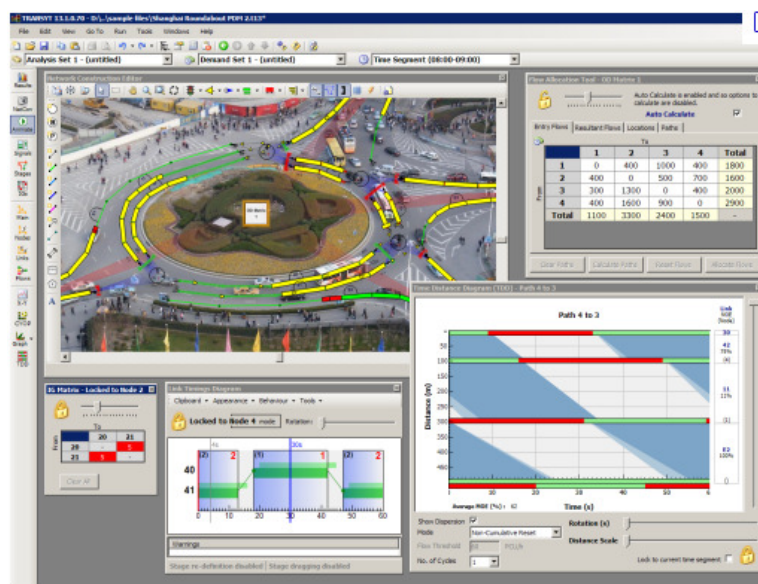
TRANSYT 13.1.0.70 - D:\...\sample files\Shanghai Roundabout PDM 2.t13*

File Edit View Go To Run Tools Windows Help

Analysis Set 1 - (untitled)

Demand Set 1 - (untitled)

Time Segment (08:00-09:00)

Network Construction Editor

Flow Allocation Tool - OD Matrix 1

Auto Calculate is enabled and so options to calculate are disabled.

Auto Calculate

Entry Flows | Resultant Flows | Locations | Paths

To

| From | 1 | 2 | 3 | 4 | Total |
|---|---|---|---|---|---|
| 1 | 0 | 400 | 1000 | 400 | 1800 |
| 2 | 400 | 0 | 500 | 700 | 1600 |
| 3 | 300 | 1300 | 0 | 400 | 2000 |
| 4 | 400 | 1600 | 900 | 0 | 2900 |
| Total | 1100 | 3300 | 2400 | 1500 | - |

Clear Paths | Calculate Paths | Reset Flows | Allocate Flows

Results

NetCon

Analysis

Signals

Stages

Main

Nodes

Links

Routes

CYCLE

Graph

TDD

Time Distance Diagram (TDD) - Path 4 to 3

Path 4 to 3

Distance (m)

Time (s)

Average MDE (%): 62

IG Matrix - Locked to Node 2

To

From

| | 20 | 21 |
|---|---|---|
| 20 | | 5 |
| 21 | 5 | - |

Clear All

Link Timings Diagram

Clipboard • Appearance • Behaviour • Tools •

Locked to Node 4 mode Rotation:

40

41

Warnings

Stage re-definition disabled | Stage dragging disabled

Show Dispersion

Mode Non-Cumulative Reset

Flow Threshold PCU/h

No. of Cycles 1

Rotation (s)

Distance Scale

Lock to current time segment